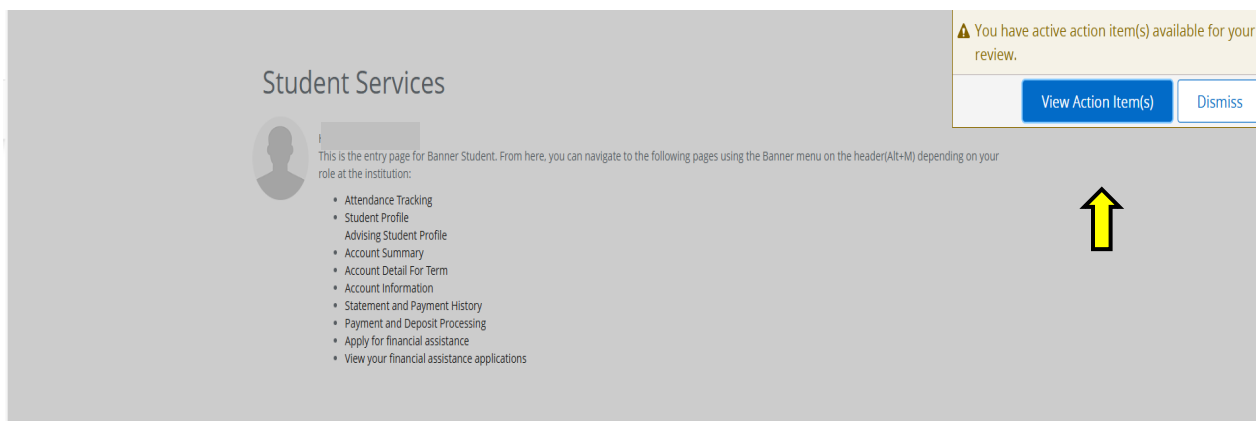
Student Services

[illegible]

This is the entry page for Banner Student. From here, you can navigate to the following pages using the Banner menu on the header(Alt+M) depending on your role at the institution:

- Attendance Tracking
- Student Profile
  Advising Student Profile
- Account Summary
- Account Detail For Term
- Account Information
- Statement and Payment History
- Payment and Deposit Processing
- Apply for financial assistance
- View your financial assistance applications

You have active action item(s) available for your review.

View Action Item(s)

Dismiss